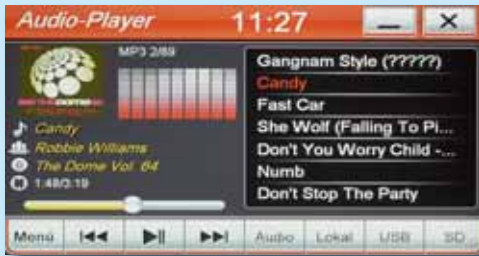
Audio-Player 11:27

MP3 2/69

Candy
Robbie Williams
The Dome Vol. 64
1:48/3:19

Gangnam Style (?????)
Candy
Fast Car
She Wolf (Falling To Pi...
Don't You Worry Child -...
Numb
Don't Stop The Party

Menü
Audio
Lokal
USB
SD